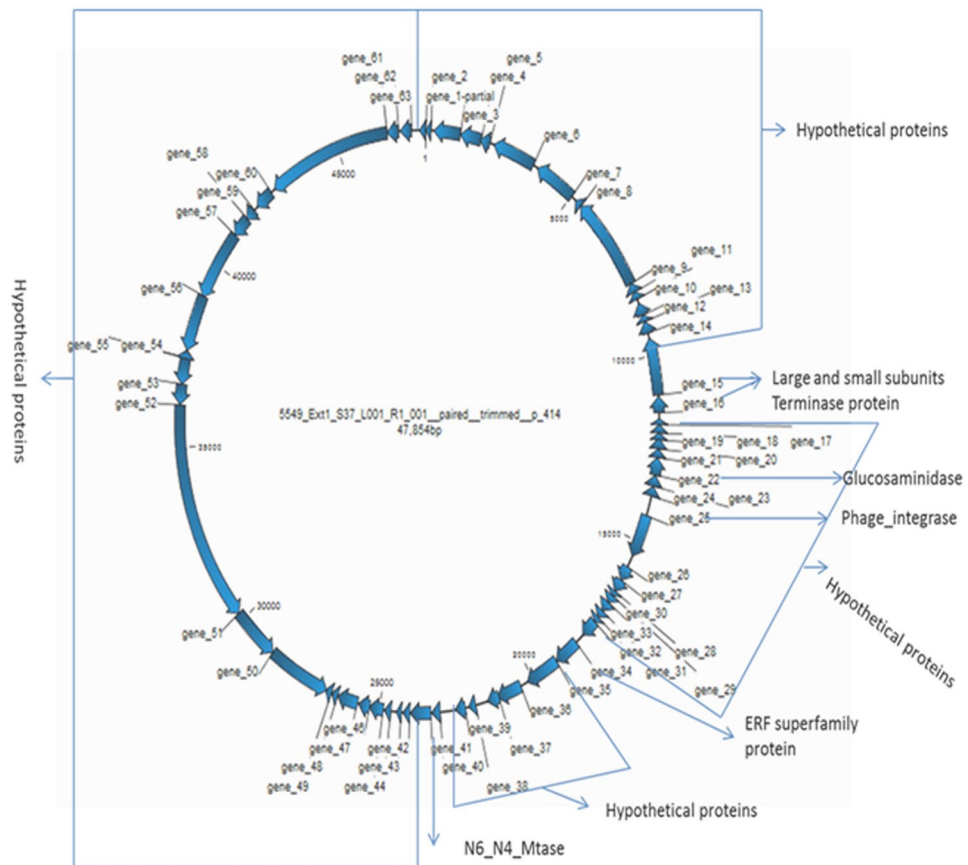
gene_61
gene_62
gene_63
gene_2
gene_1-partial
gene_5
gene_4
gene_3
gene_6
Hypothetical proteins
gene_58
gene_60
gene_59
gene_57
45000
1
5000
gene_7
gene_8
gene_11
gene_9
gene_10
gene_13
gene_12
gene_14
40000
gene_56
Hypothetical proteins
gene_55
gene_54
gene_53
gene_52
10000
gene_15
gene_16
Large and small subunits Terminase protein
5549_Ext1_S37_L001_R1_001__paired__trimmed__p_414
47,854bp
35000
gene_19
gene_18
gene_17
gene_21
gene_20
gene_22
Glucosaminidase
gene_24
gene_23
gene_25
Phage_integrase
15000
gene_26
gene_27
30000
gene_51
gene_30
gene_33
gene_28
gene_32
gene_31
Hypothetical proteins
gene_50
20000
gene_34
gene_29
25000
gene_35
gene_36
gene_46
gene_47
gene_42
gene_39
gene_37
gene_48
gene_43
gene_41
gene_40
gene_49
gene_44
gene_38
ERF superfamily protein
Hypothetical proteins
N6_N4_Mtase